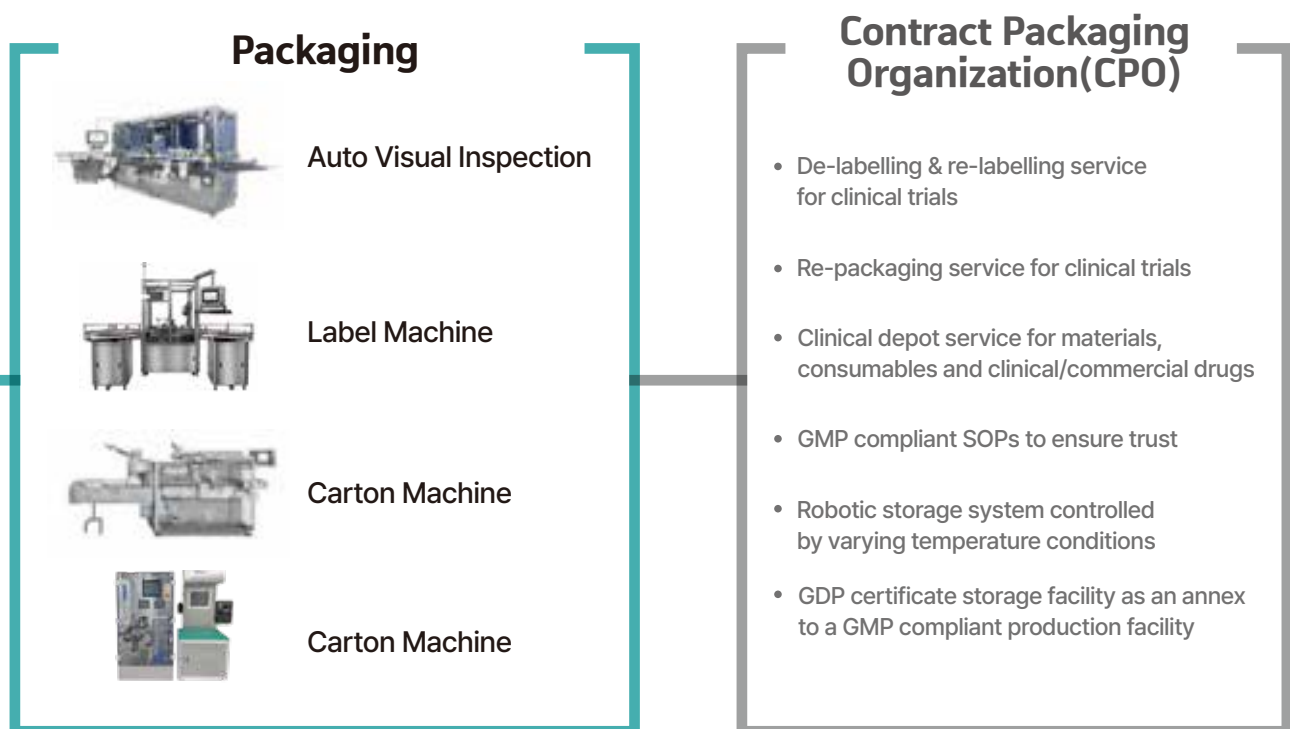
Packaging

Auto Visual Inspection

Label Machine

Carton Machine

Carton Machine

Contract Packaging Organization(CPO)

- De-labelling & re-labelling service for clinical trials
- Re-packaging service for clinical trials
- Clinical depot service for materials, consumables and clinical/commercial drugs
- GMP compliant SOPs to ensure trust
- Robotic storage system controlled by varying temperature conditions
- GDP certificate storage facility as an annex to a GMP compliant production facility